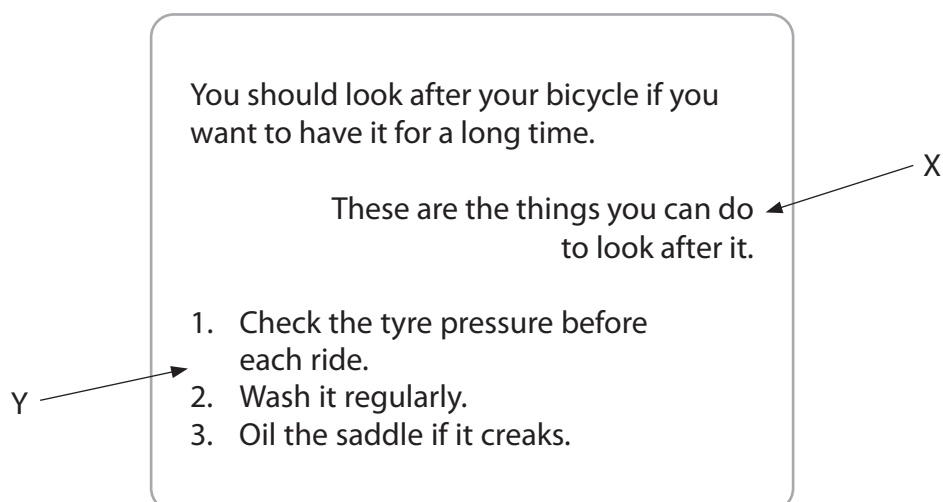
You should look after your bicycle if you want to have it for a long time.

These are the things you can do to look after it.

X

1. Check the tyre pressure before each ride.
2. Wash it regularly.
3. Oil the saddle if it creaks.

Y